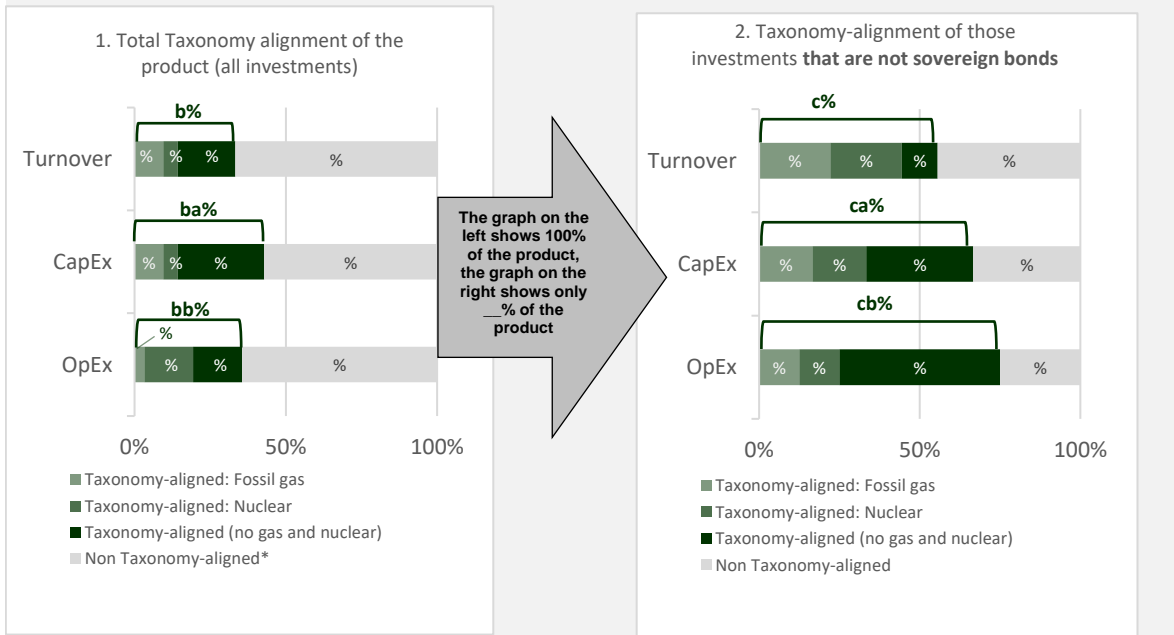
1. Total Taxonomy alignment of the product (all investments)

b%

Turnover % % % %

ba%

CapEx % % % %

bb%

%

OpEx % % %

0% 50% 100%

Taxonomy-aligned: Fossil gas
Taxonomy-aligned: Nuclear
Taxonomy-aligned (no gas and nuclear)
Non Taxonomy-aligned*

The graph on the left shows 100% of the product, the graph on the right shows only __% of the product

2. Taxonomy-alignment of those investments **that are not sovereign bonds**

c%

Turnover % % % %

ca%

CapEx % % % %

cb%

OpEx % % % %

0% 50% 100%

Taxonomy-aligned: Fossil gas
Taxonomy-aligned: Nuclear
Taxonomy-aligned (no gas and nuclear)
Non Taxonomy-aligned